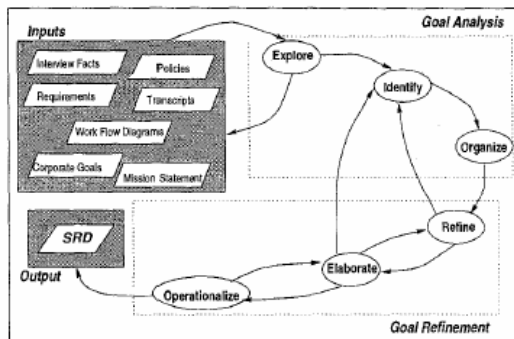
Inputs

Interview Facts

Policies

Requirements

Transcripts

Work Flow Diagrams

Corporate Goals

Mission Statement

Goal Analysis

Explore

Identify

Organize

SRD

Output

Refine

Elaborate

Operationalize

Goal Refinement